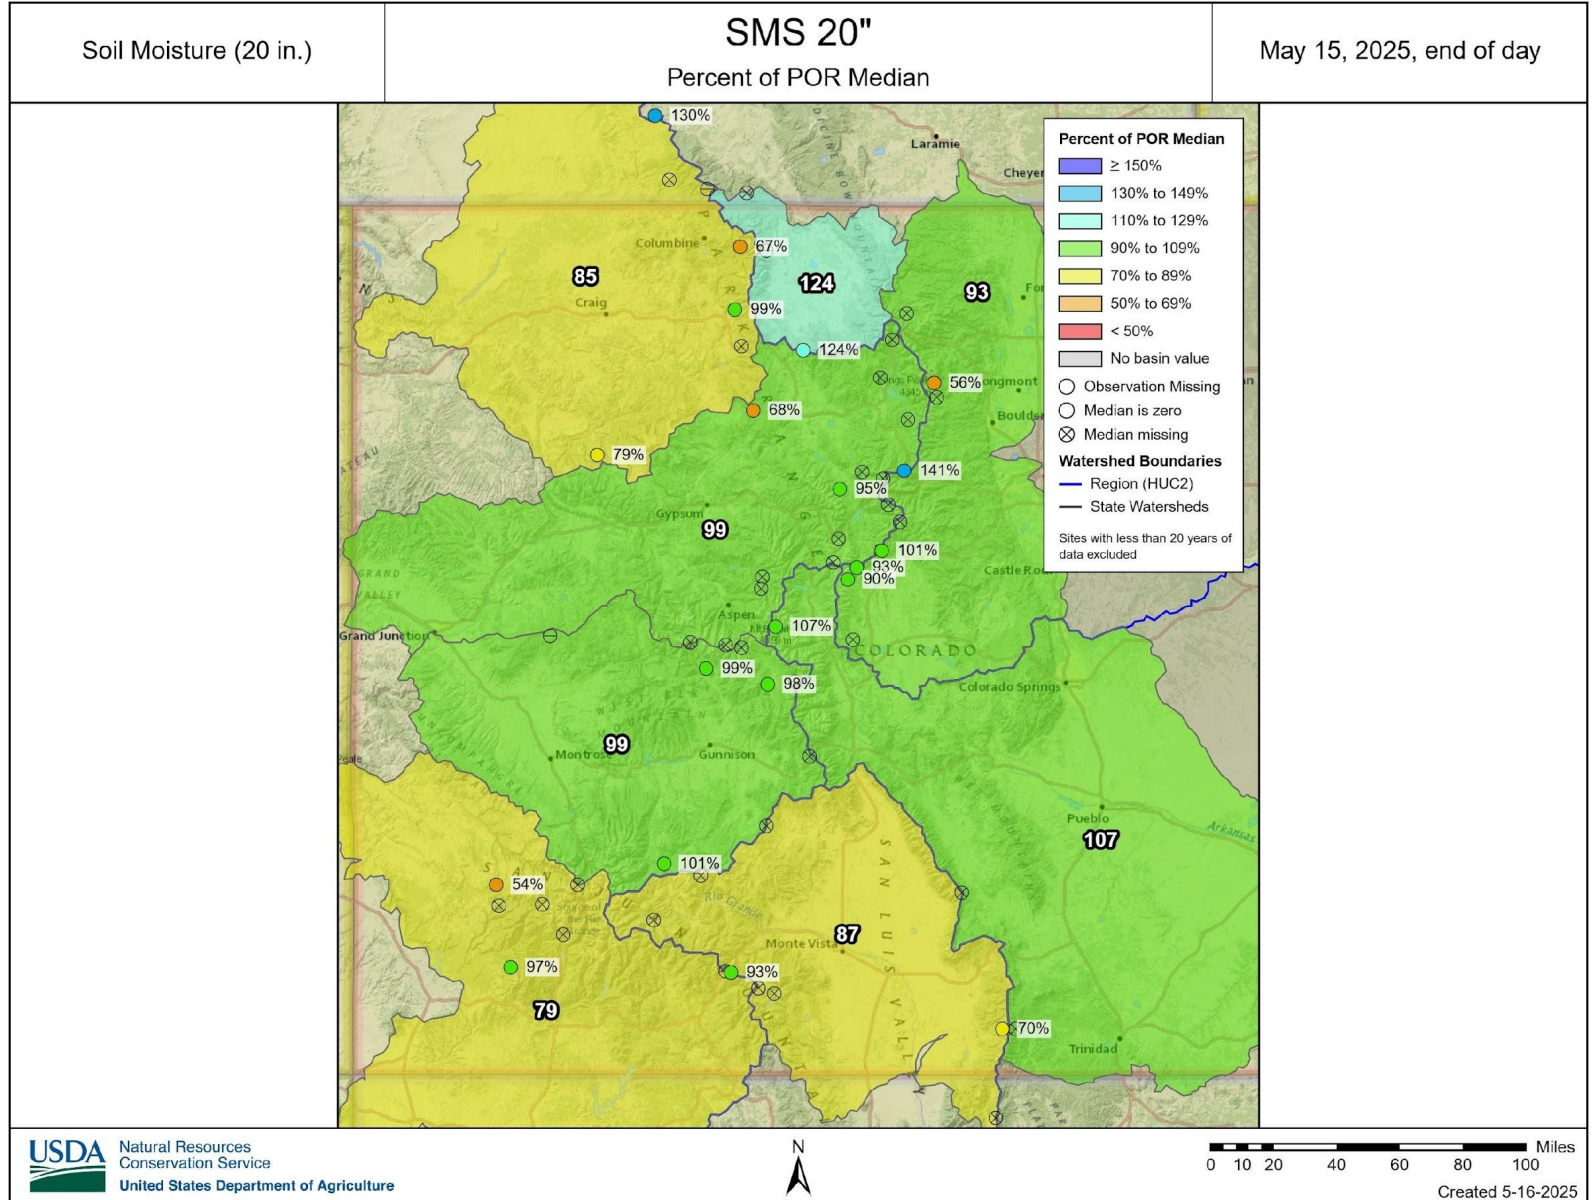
Soil Moisture (20 in.)

SMS 20"

Percent of POR Median

May 15, 2025, end of day

Percent of POR Median
≥ 150%
130% to 149%
110% to 129%
90% to 109%
70% to 89%
50% to 69%
< 50%
No basin value
Observation Missing
Median is zero
Median missing
Watershed Boundaries
Region (HUC2)
State Watersheds
Sites with less than 20 years of data excluded

130%
Laramie
Cheyen
Columbine
67%
85
124
93
Craig
99%
124%
56%
Longmont
68%
Boulder
79%
141%
95%
Gypsum
99
101%
93%
90%
Castle Rock
Grand Junction
Aspen
107%
COLORADO
99%
98%
Colorado Springs
99
Montrose
Gunnison
Pueblo
107
Arkansas
101%
54%
Rio Grande
Monte Vista
87
SAN LUIS VALLEY
97%
93%
79
70%
Trinidad

USDA Natural Resources Conservation Service
United States Department of Agriculture

N

0 10 20 40 60 80 100 Miles

Created 5-16-2025